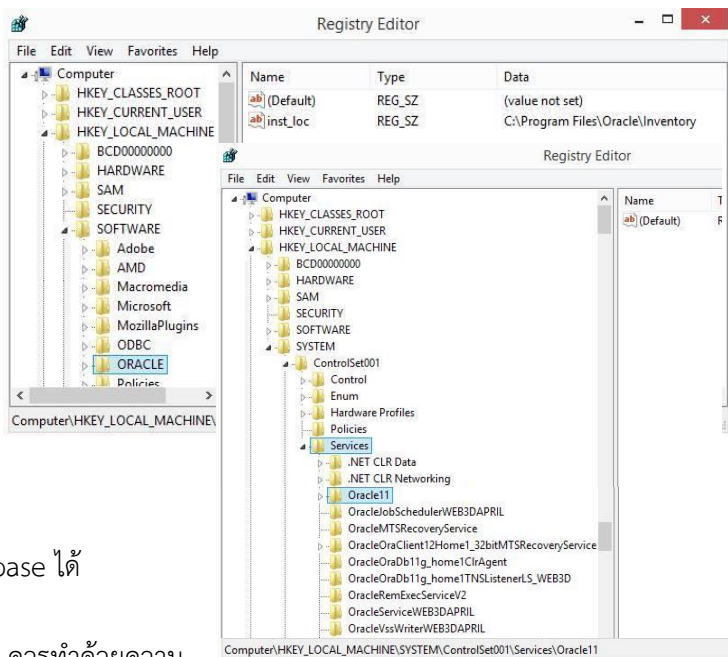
Registry Editor

File Edit View Favorites Help

Computer
HKEY_CLASSES_ROOT
HKEY_CURRENT_USER
HKEY_LOCAL_MACHINE
BCD00000000
HARDWARE
SAM
SECURITY
SOFTWARE
Adobe
AMD
Macromedia
Microsoft
MozillaPlugins
ODBC
ORACLE
Policies

| Name | Type | Data |
|---|---|---|
| (Default) | REG_SZ | (value not set) |
| inst_loc | REG_SZ | C:\Program Files\Oracle\Inventory |

Computer\HKEY_LOCAL_MACHINE\

Registry Editor

File Edit View Favorites Help

Computer
HKEY_CLASSES_ROOT
HKEY_CURRENT_USER
HKEY_LOCAL_MACHINE
BCD00000000
HARDWARE
SAM
SECURITY
SOFTWARE
SYSTEM
ControlSet001
Control
Enum
Hardware Profiles
Policies
Services
.NET CLR Data
.NET CLR Networking
Oracle11
OracleJobSchedulerWEB3DAPRIL
OracleMTSRecoveryService
OracleOraClient12Home1_32bitMTSRecoveryService
OracleOraDb11g_home1ClrAgent
OracleOraDb11g_home1TNSListenerLS_WEB3D
OracleRemExecServiceV2
OracleServiceWEB3DAPRIL
OracleVssWriterWEB3DAPRIL

Name T
(Default) R

Computer\HKEY_LOCAL_MACHINE\SYSTEM\ControlSet001\Services\Oracle11

base ได้

ควรทำด้วยความ